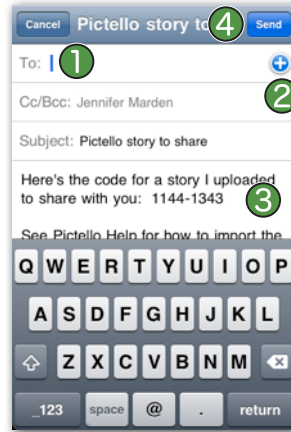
Cancel Pictello story to 4 Send

To: 1

Cc/Bcc: Jennifer Marden 2

Subject: Pictello story to share

Here's the code for a story I uploaded to share with you: 1144-1343 3

See Pictello Help for how to import the

Q W E R T Y U I O P
A S D F G H J K L
Z X C V B N M
.?123 space @ . return